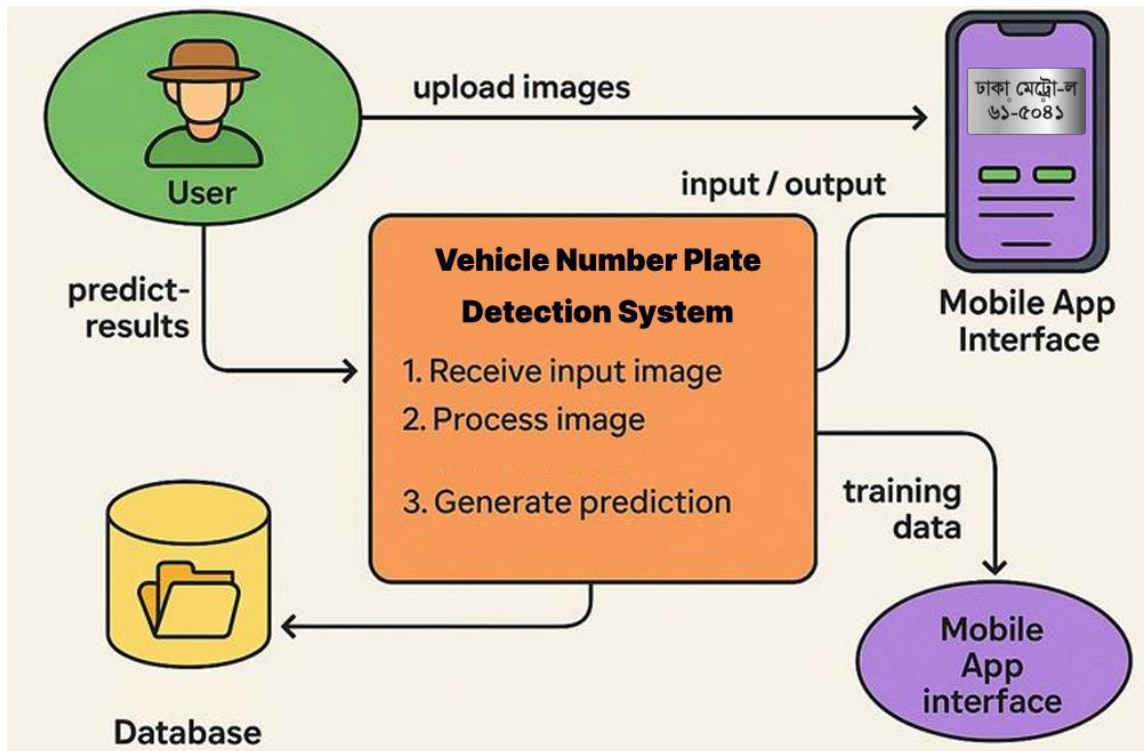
upload images

User

ঢাকা মেট্রো-ল
৬১-৫০৪১

input / output

predict-results

Vehicle Number Plate Detection System

1. Receive input image
2. Process image
3. Generate prediction

Mobile App Interface

training data

Mobile App interface

Database